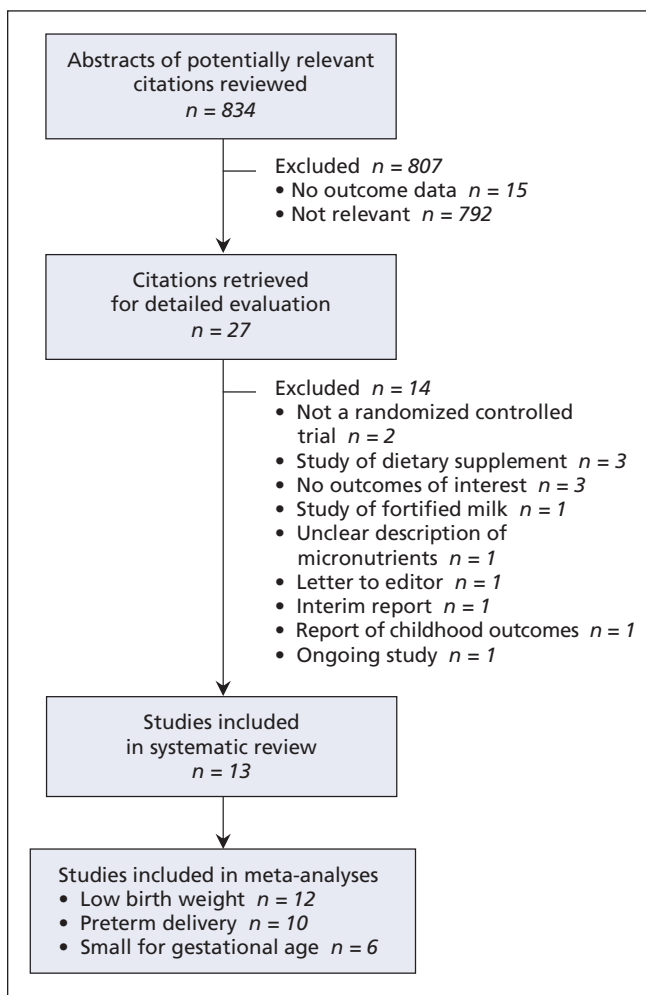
Abstracts of potentially relevant citations reviewed
$n = 834$

Excluded $n = 807$
• No outcome data $n = 15$
• Not relevant $n = 792$

Citations retrieved for detailed evaluation
$n = 27$

Excluded $n = 14$
• Not a randomized controlled trial $n = 2$
• Study of dietary supplement $n = 3$
• No outcomes of interest $n = 3$
• Study of fortified milk $n = 1$
• Unclear description of micronutrients $n = 1$
• Letter to editor $n = 1$
• Interim report $n = 1$
• Report of childhood outcomes $n = 1$
• Ongoing study $n = 1$

Studies included in systematic review
$n = 13$

Studies included in meta-analyses
• Low birth weight $n = 12$
• Preterm delivery $n = 10$
• Small for gestational age $n = 6$